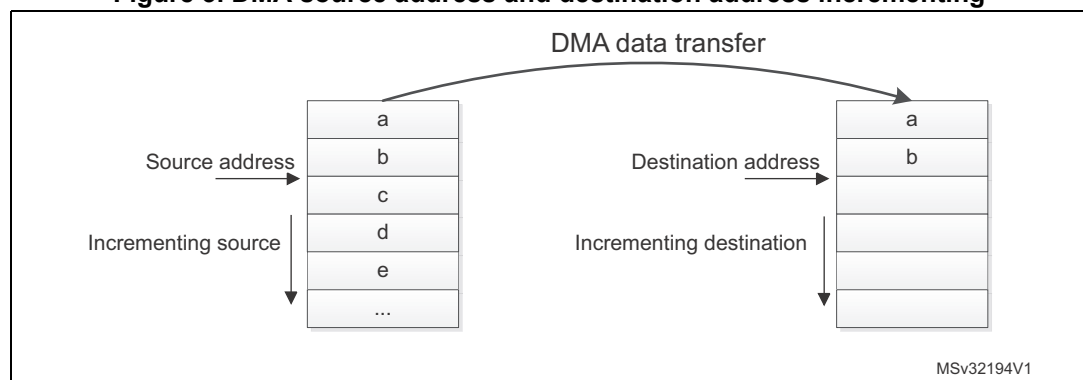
Figure 6. DMA source address and destination address incrementing

DMA data transfer

a
b
c
d
e
...

Source address

Incrementing source

a
b

Destination address

Incrementing destination

MSv32194V1